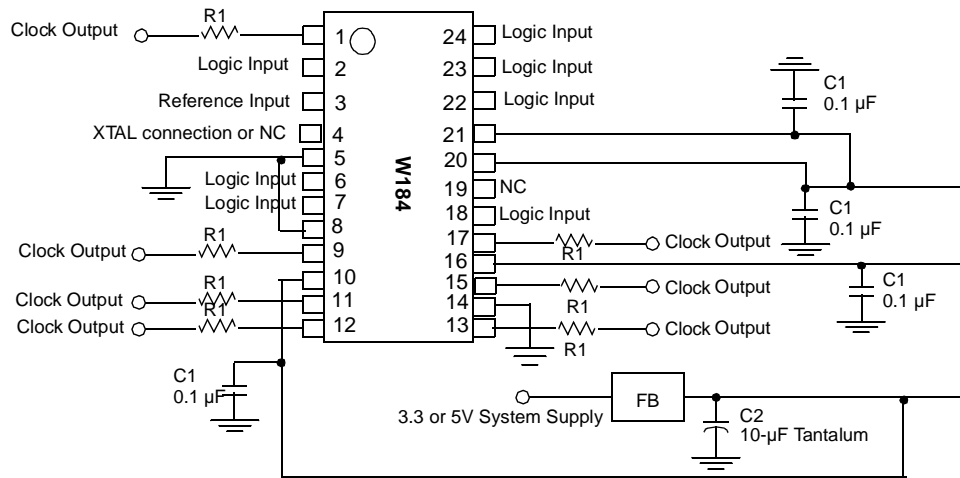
Clock Output R1 1 24 Logic Input
Logic Input 2 23 Logic Input
Reference Input 3 22 Logic Input
XTAL connection or NC 4 21
5 20
Logic Input 6 19 NC
Logic Input 7 18 Logic Input
8 17 R1 Clock Output
Clock Output R1 9 16
10 15 R1 Clock Output
Clock Output R1 11 14
Clock Output R1 12 13 R1 Clock Output

W184

C1
0.1 µF

C1
0.1 µF

C1
0.1 µF

C1
0.1 µF

FB
3.3 or 5V System Supply
C2
10-µF Tantalum